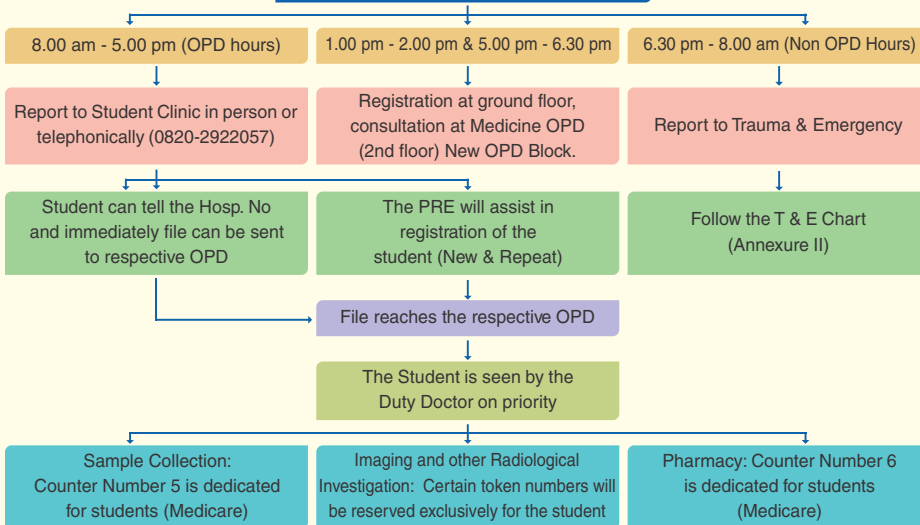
8.00 am - 5.00 pm (OPD hours)

1.00 pm - 2.00 pm & 5.00 pm - 6.30 pm

6.30 pm - 8.00 am (Non OPD Hours)

Report to Student Clinic in person or telephonically (0820-2922057)

Registration at ground floor, consultation at Medicine OPD (2nd floor) New OPD Block.

Report to Trauma & Emergency

Student can tell the Hosp. No and immediately file can be sent to respective OPD

The PRE will assist in registration of the student (New & Repeat)

Follow the T & E Chart (Annexure II)

File reaches the respective OPD

The Student is seen by the Duty Doctor on priority

Sample Collection: Counter Number 5 is dedicated for students (Medicare)

Imaging and other Radiological Investigation: Certain token numbers will be reserved exclusively for the student

Pharmacy: Counter Number 6 is dedicated for students (Medicare)